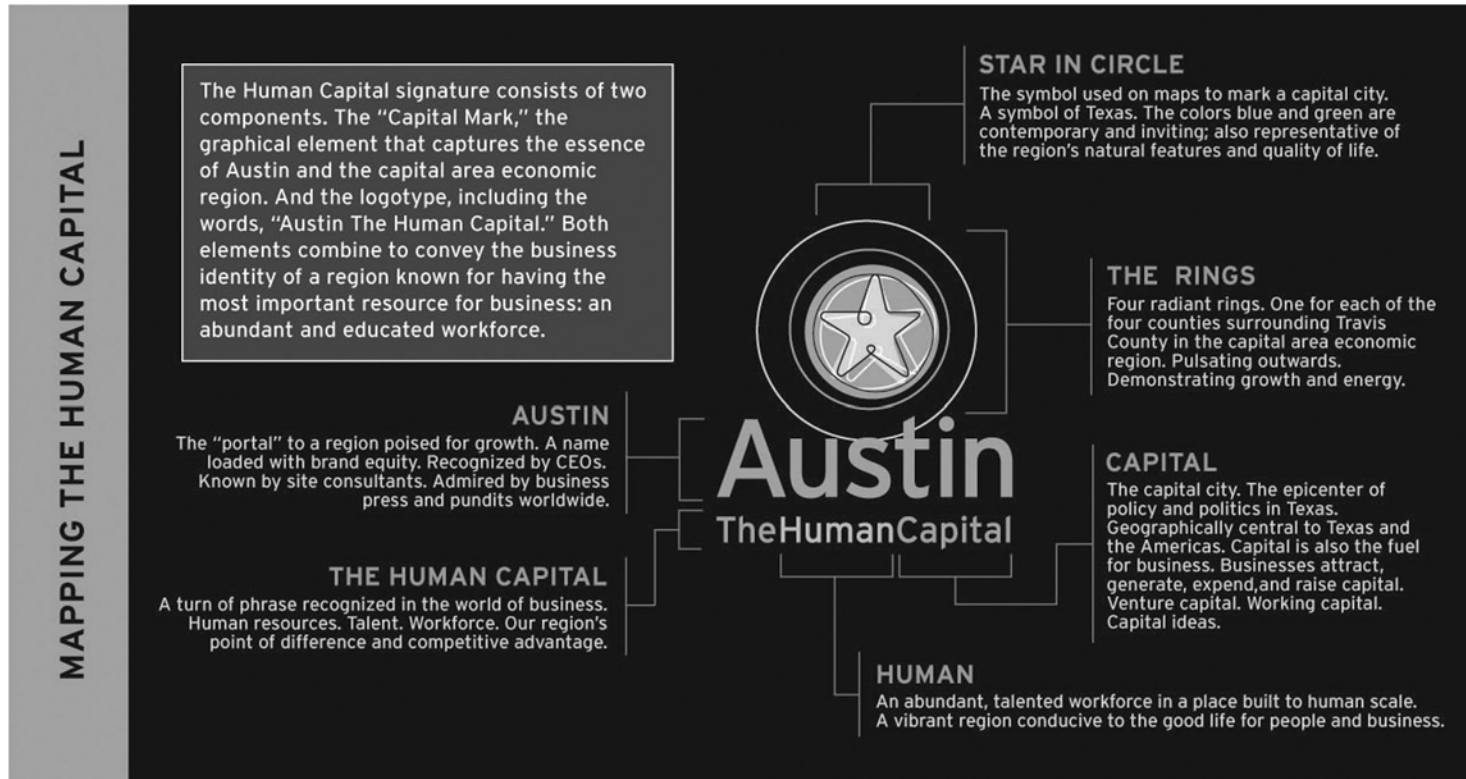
MAPPING THE HUMAN CAPITAL

The Human Capital signature consists of two components. The "Capital Mark," the graphical element that captures the essence of Austin and the capital area economic region. And the logotype, including the words, "Austin The Human Capital." Both elements combine to convey the business identity of a region known for having the most important resource for business: an abundant and educated workforce.

STAR IN CIRCLE
The symbol used on maps to mark a capital city. A symbol of Texas. The colors blue and green are contemporary and inviting; also representative of the region's natural features and quality of life.

THE RINGS
Four radiant rings. One for each of the four counties surrounding Travis County in the capital area economic region. Pulsating outwards. Demonstrating growth and energy.

AUSTIN
The "portal" to a region poised for growth. A name loaded with brand equity. Recognized by CEOs. Known by site consultants. Admired by business press and pundits worldwide.

Austin
TheHumanCapital

CAPITAL
The capital city. The epicenter of policy and politics in Texas. Geographically central to Texas and the Americas. Capital is also the fuel for business. Businesses attract, generate, expend,and raise capital. Venture capital. Working capital. Capital ideas.

THE HUMAN CAPITAL
A turn of phrase recognized in the world of business. Human resources. Talent. Workforce. Our region's point of difference and competitive advantage.

HUMAN
An abundant, talented workforce in a place built to human scale. A vibrant region conducive to the good life for people and business.